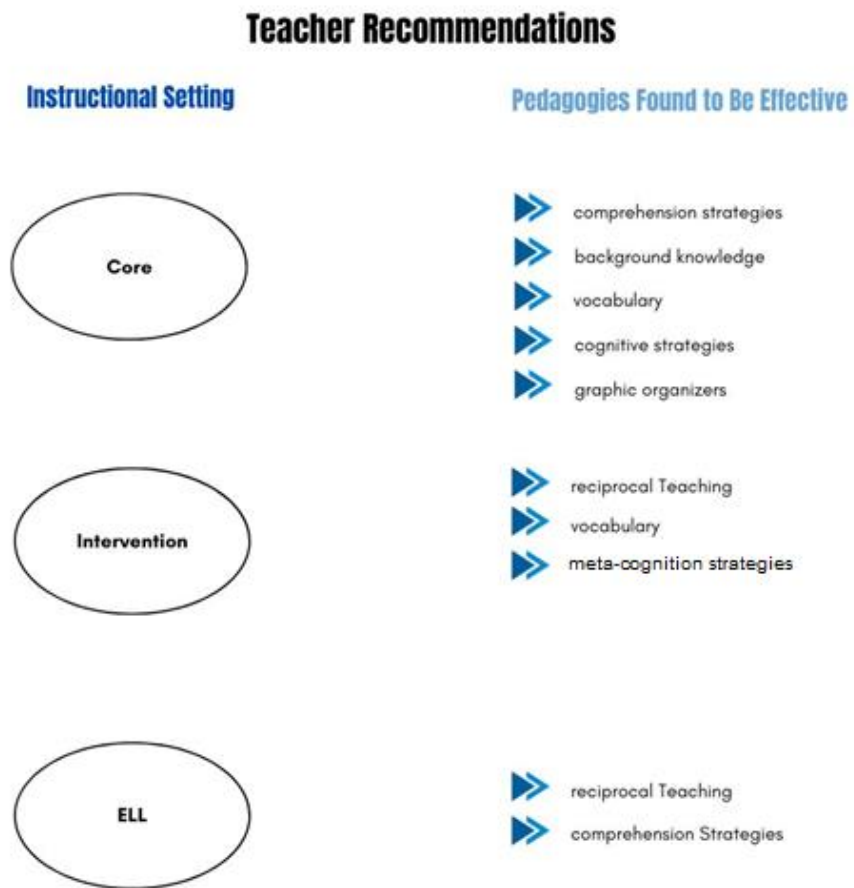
Teacher Recommendations

Instructional Setting

Pedagogies Found to Be Effective

Core

comprehension strategies
background knowledge
vocabulary
cognitive strategies
graphic organizers

Intervention

reciprocal Teaching
vocabulary
meta-cognition strategies

ELL

reciprocal Teaching
comprehension Strategies